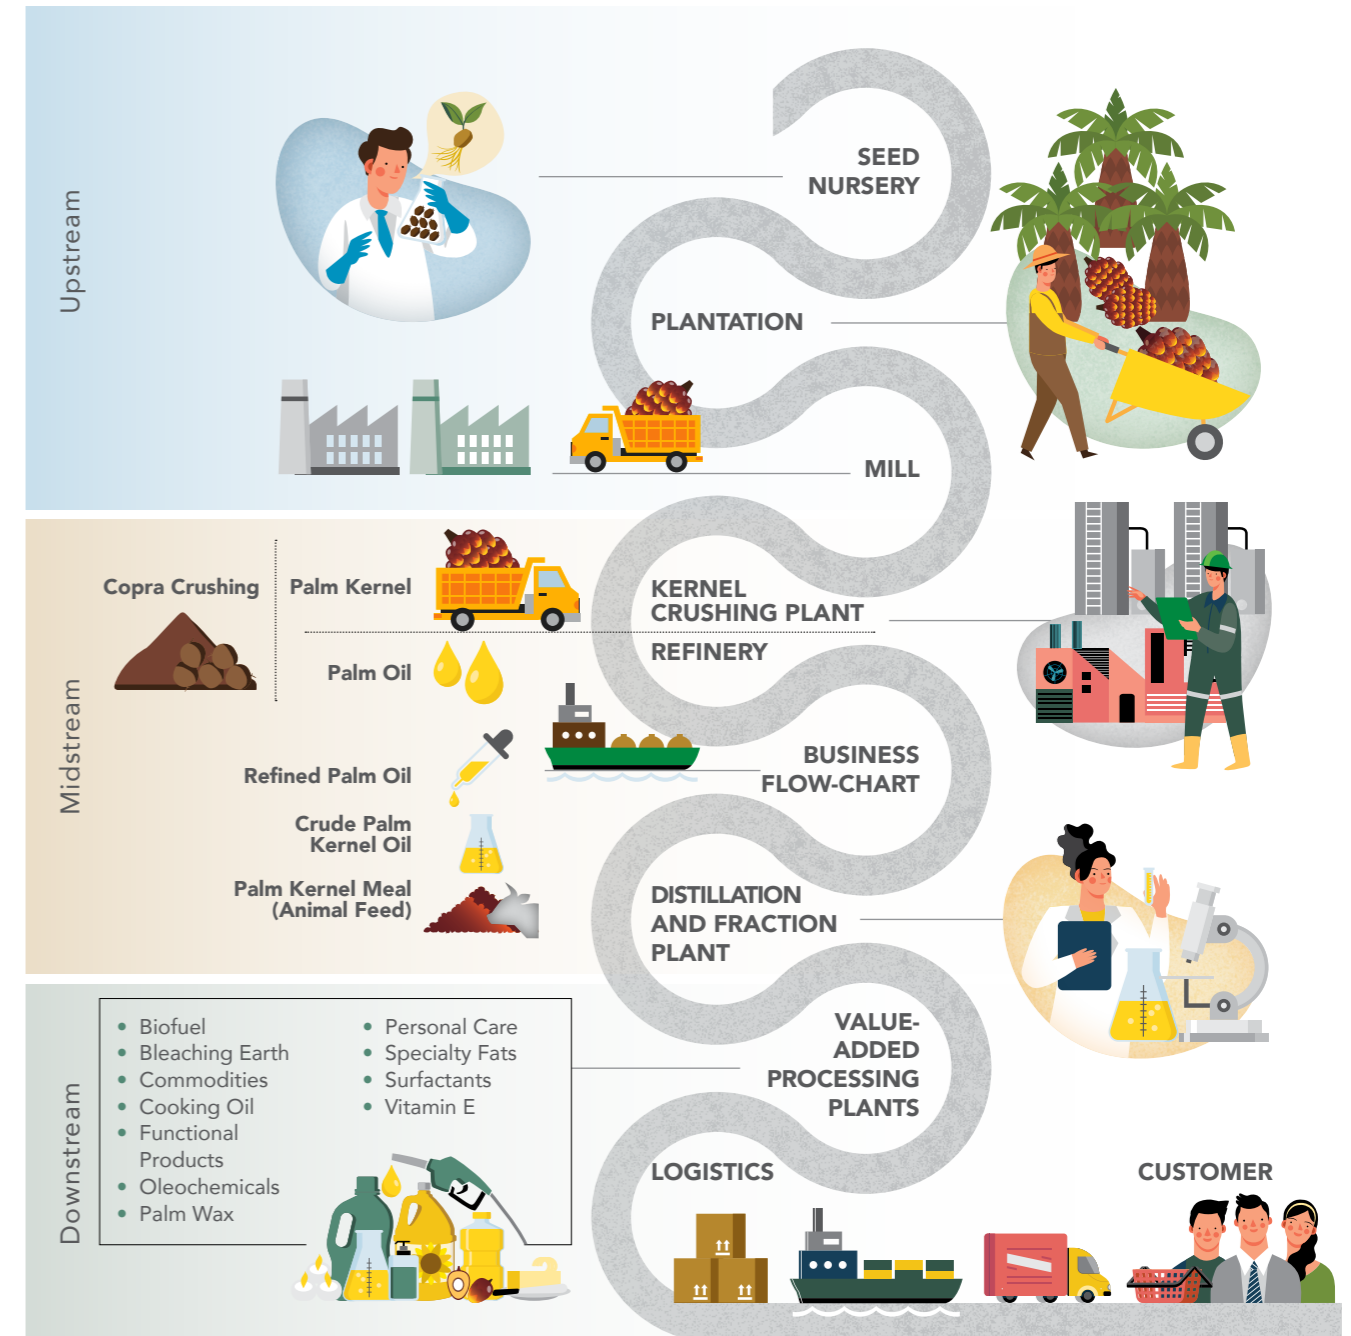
Upstream

SEED NURSERY

PLANTATION

MILL

Midstream

Copra Crushing

Palm Kernel

Palm Oil

Refined Palm Oil

Crude Palm Kernel Oil

Palm Kernel Meal (Animal Feed)

KERNEL CRUSHING PLANT

REFINERY

BUSINESS FLOW-CHART

DISTILLATION AND FRACTION PLANT

Downstream

- Biofuel
- Bleaching Earth
- Commodities
- Cooking Oil
- Functional Products
- Oleochemicals
- Palm Wax

- Personal Care
- Specialty Fats
- Surfactants
- Vitamin E

VALUE-ADDED PROCESSING PLANTS

LOGISTICS

CUSTOMER